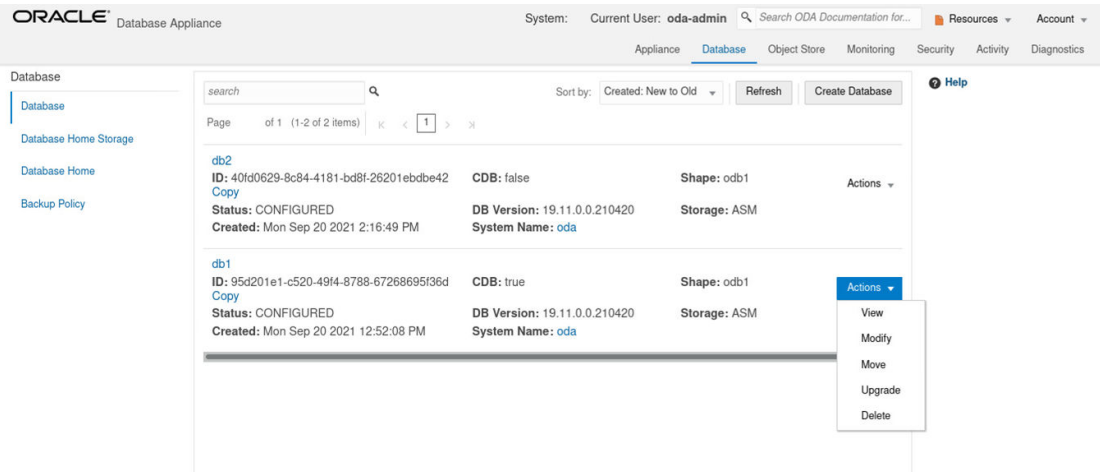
ORACLE® Database Appliance

System: Current User: oda-admin Search ODA Documentation for... Resources Account

Appliance Database Object Store Monitoring Security Activity Diagnostics

Database

Database

Database Home Storage

Database Home

Backup Policy

search

Sort by: Created: New to Old Refresh Create Database

Help

Page 1 of 1 (1-2 of 2 items)

db2
ID: 40fd0629-8c84-4181-bd8f-26201ebdbe42
Copy
CDB: false
Shape: odb1
Actions
Status: CONFIGURED
DB Version: 19.11.0.0.210420
Storage: ASM
Created: Mon Sep 20 2021 2:16:49 PM
System Name: oda

db1
ID: 95d201e1-c520-49f4-8788-67268695f36d
Copy
CDB: true
Shape: odb1
Actions
Status: CONFIGURED
DB Version: 19.11.0.0.210420
Storage: ASM
Created: Mon Sep 20 2021 12:52:08 PM
System Name: oda

View
Modify
Move
Upgrade
Delete